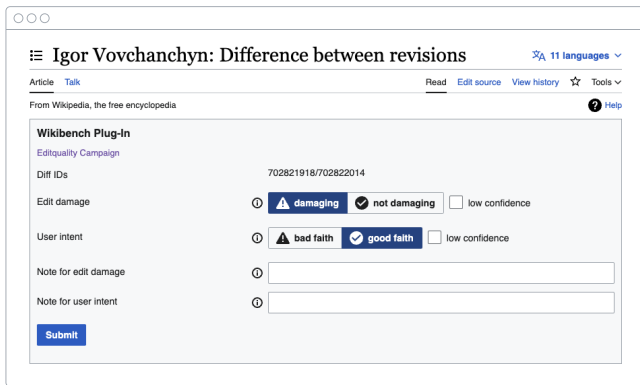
Igor Vovchanchyn: Difference between revisions

11 languages

Article Talk

Read Edit source View history Tools

From Wikipedia, the free encyclopedia

Help

Wikibench Plug-In

Editquality Campaign

Diff IDs 702821918/702822014

Edit damage damaging not damaging low confidence

User intent bad faith good faith low confidence

Note for edit damage

Note for user intent

Submit